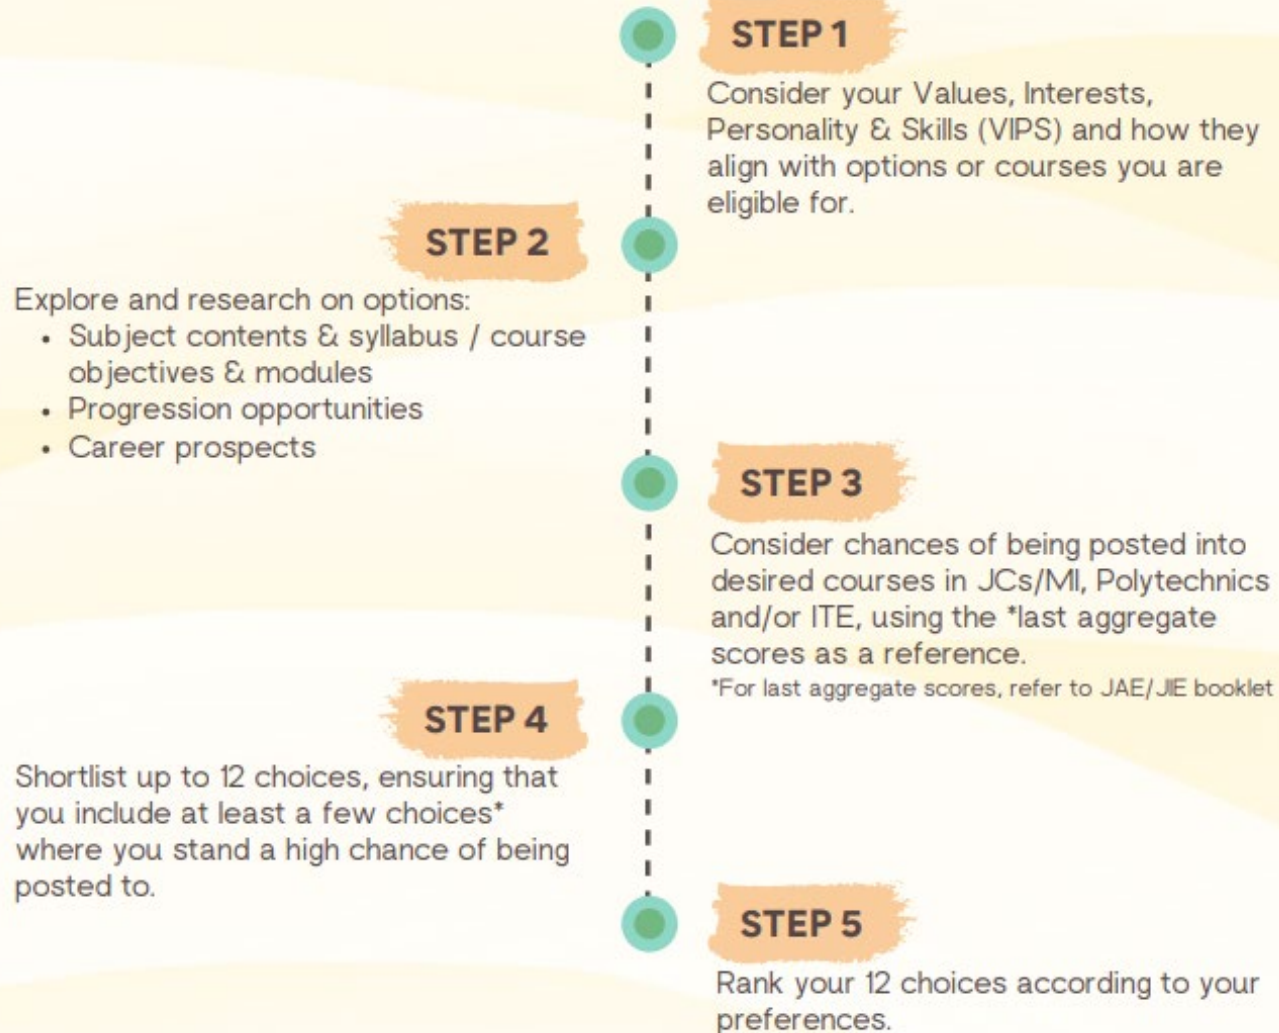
STEP 1

Consider your Values, Interests, Personality & Skills (VIPS) and how they align with options or courses you are eligible for.

STEP 2

Explore and research on options:
- Subject contents & syllabus / course objectives & modules
- Progression opportunities
- Career prospects

STEP 3

Consider chances of being posted into desired courses in JCs/MI, Polytechnics and/or ITE, using the *last aggregate scores as a reference.
*For last aggregate scores, refer to JAE/JIE booklet

STEP 4

Shortlist up to 12 choices, ensuring that you include at least a few choices* where you stand a high chance of being posted to.

STEP 5

Rank your 12 choices according to your preferences.